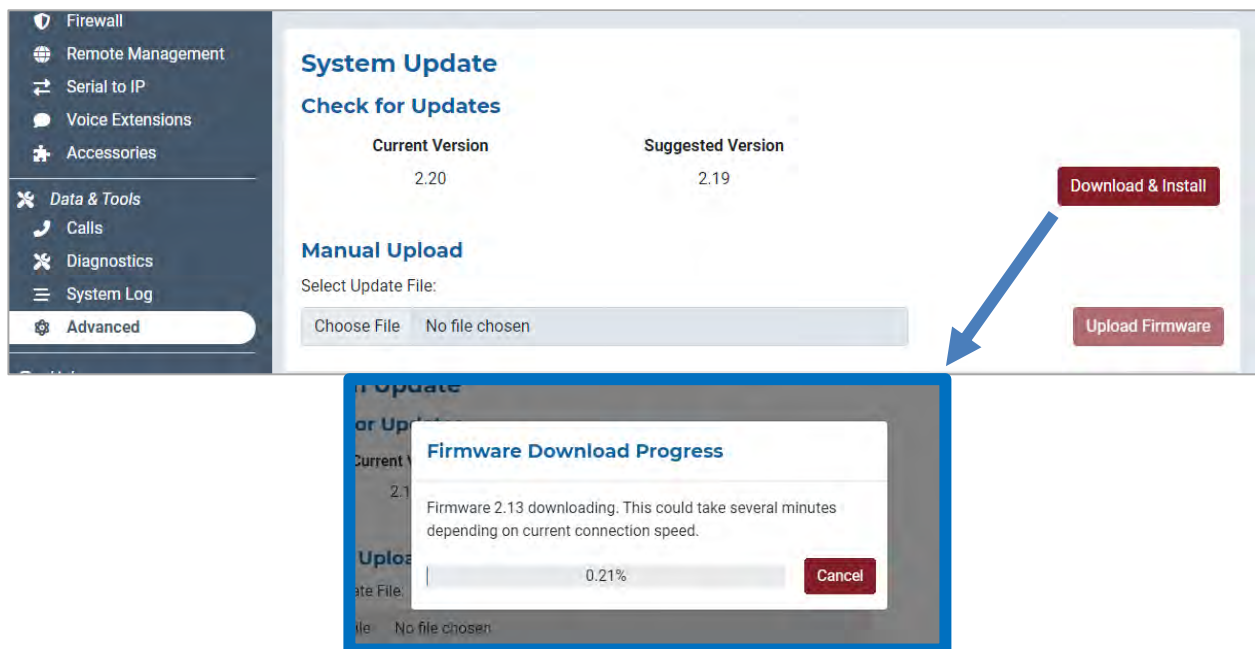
Firewall
Remote Management
Serial to IP
Voice Extensions
Accessories
Data & Tools
Calls
Diagnostics
System Log
Advanced

System Update
Check for Updates
| Current Version | Suggested Version |
|---|---|
| 2.20 | 2.19 |

Download & Install

Manual Upload
Select Update File:
Choose File No file chosen
Upload Firmware

n Update
or Up
Current V
2.1
Uploa
ate File:
ile No file chosen

Firmware Download Progress
Firmware 2.13 downloading. This could take several minutes depending on current connection speed.
0.21%
Cancel